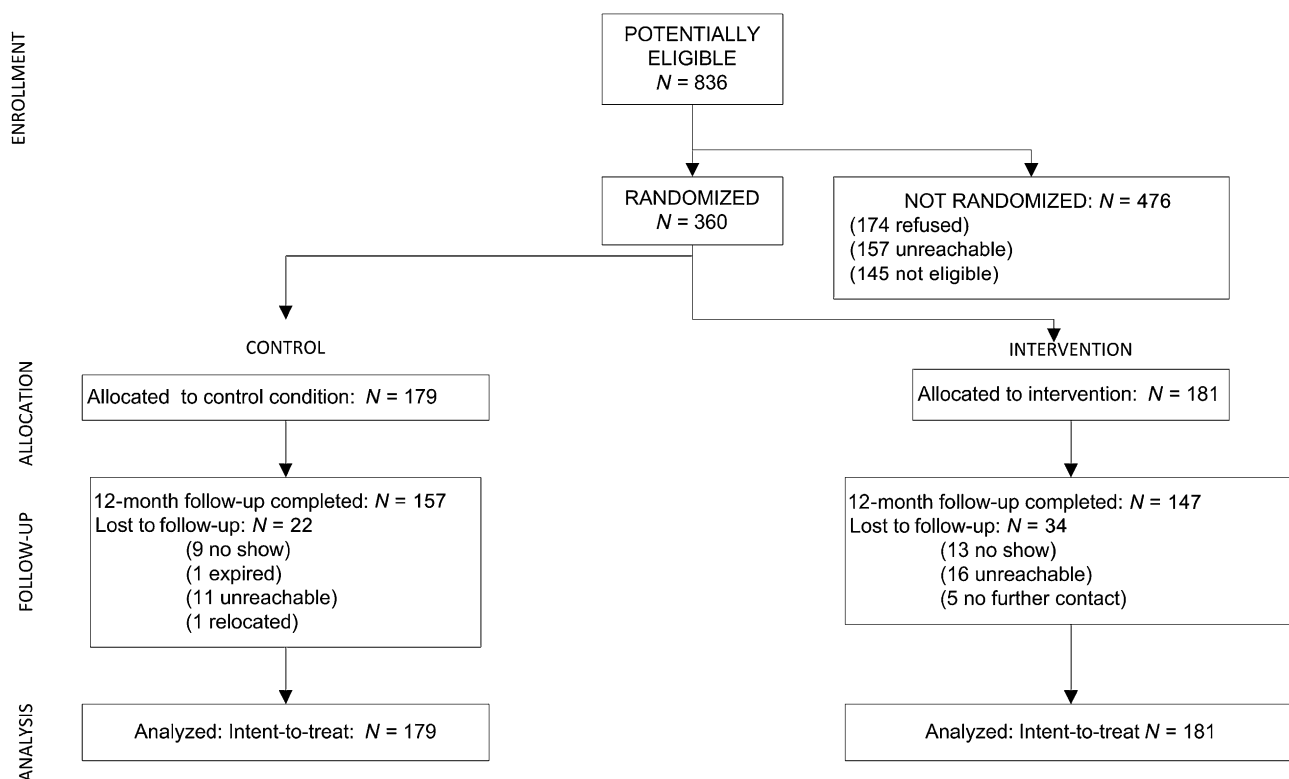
ENROLLMENT

POTENTIALLY ELIGIBLE
$N$ = 836

RANDOMIZED
$N$ = 360

NOT RANDOMIZED: $N$ = 476
(174 refused)
(157 unreachable)
(145 not eligible)

CONTROL

INTERVENTION

ALLOCATION

Allocated to control condition: $N$ = 179

Allocated to intervention: $N$ = 181

FOLLOW-UP

12-month follow-up completed: $N$ = 157
Lost to follow-up: $N$ = 22
(9 no show)
(1 expired)
(11 unreachable)
(1 relocated)

12-month follow-up completed: $N$ = 147
Lost to follow-up: $N$ = 34
(13 no show)
(16 unreachable)
(5 no further contact)

ANALYSIS

Analyzed: Intent-to-treat: $N$ = 179

Analyzed: Intent-to-treat $N$ = 181